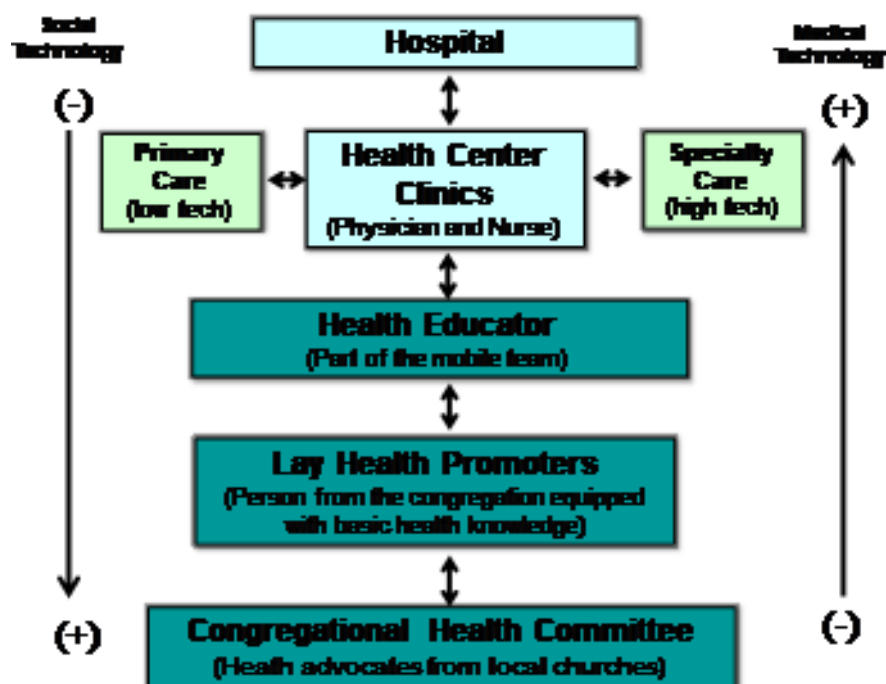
Social Technology

Hospital

Medical Technology

(-)

(+)

Primary Care (low tech)

Health Center Clinics (Physician and Nurse)

Specialty Care (high tech)

Health Educator (Part of the mobile team)

Lay Health Promoters (Person from the congregation equipped with basic health knowledge)

(+)

Congregational Health Committee (Health advocates from local churches)

(-)